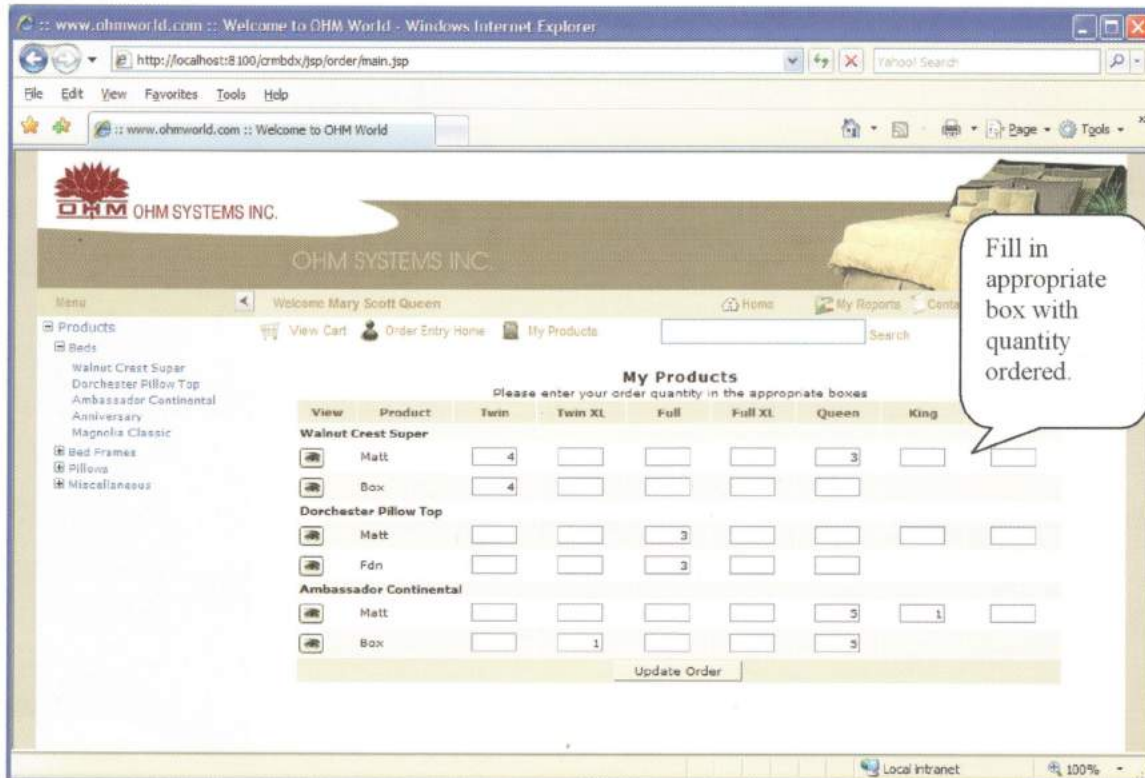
:: www.ohmworld.com :: Welcome to OHM World - Windows Internet Explorer

http://localhost:8100/crmbdx/jsp/order/main.jsp

Yahoo! Search

File Edit View Favorites Tools Help

:: www.ohmworld.com :: Welcome to OHM World

Page Tools

OHM OHM SYSTEMS INC.

OHM SYSTEMS INC.

Menu

Welcome Mary Scott Queen

Home My Reports Conta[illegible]

Products
Beds
Walnut Crest Super
Dorchester Pillow Top
Ambassador Continental
Anniversary
Magnolia Classic
Bed Frames
Pillows
Miscellaneous

View Cart Order Entry Home My Products

Search

Fill in appropriate box with quantity ordered.

My Products
Please enter your order quantity in the appropriate boxes

| View | Product | Twin | Twin XL | Full | Full XL | Queen | King | |
|---|---|---|---|---|---|---|---|---|
| **Walnut Crest Super** | | | | | | | | |
| | Matt | 4 | | | | 3 | | |
| | Box | 4 | | | | | | |
| **Dorchester Pillow Top** | | | | | | | | |
| | Matt | | | 3 | | | | |
| | Fdn | | | 3 | | | | |
| **Ambassador Continental** | | | | | | | | |
| | Matt | | | | | 5 | 1 | |
| | Box | | 1 | | | 5 | | |

Update Order

Local intranet 100%